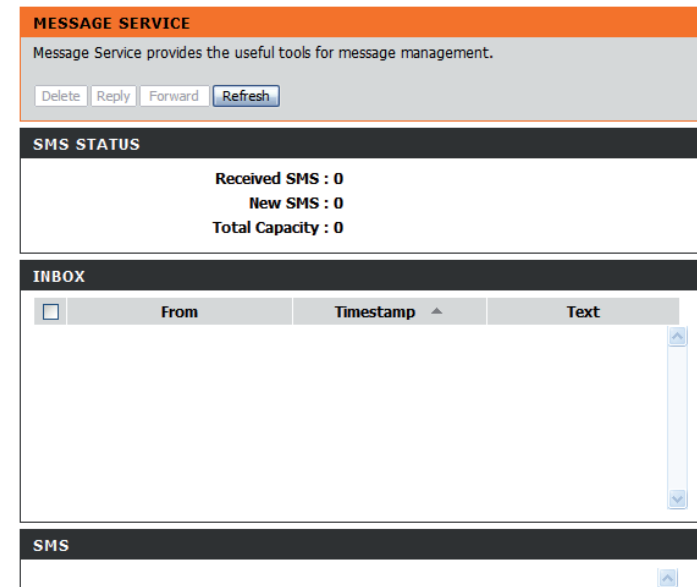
MESSAGE SERVICE

Message Service provides the useful tools for message management.

Delete Reply Forward Refresh

SMS STATUS

Received SMS : 0
New SMS : 0
Total Capacity : 0

INBOX

| ☐ | From | Timestamp | Text |
|---|---|---|---|

SMS